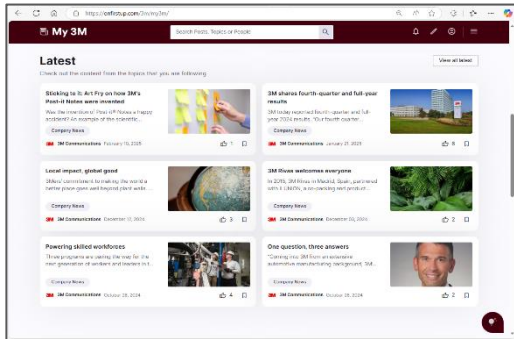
https://onfirstup.com/3m/my3m/

My 3M

Search Posts, Topics or People

Latest

Check out the content from the topics that you are following

View all latest

Sticking to it: Art Fry on how 3M's Post-it Notes were invented

Was the invention of Post-it® Notes a happy accident? An example of the scientific...

Company News

3M Communications February 10, 2025

1

3M shares fourth-quarter and full-year results

3M today reported fourth-quarter and full-year 2024 results. "Our fourth-quarter...

Company News

3M Communications January 21, 2025

8

Local impact, global good

3M's commitment to making the world a better place goes well beyond plant walls...

Company News

3M Communications December 12, 2024

3

3M Rivas welcomes everyone

In 2015, 3M Rivas in Madrid, Spain, partnered with CLIADIN, a no-seeking and product...

Company News

3M Communications December 03, 2024

2

Powering skilled workforces

Three programs are paving the way for the next generation of workers and leaders in t...

Company News

3M Communications October 28, 2024

4

One question, three answers

"Coming into 3M from an extensive automotive manufacturing background, 3M...

Company News

3M Communications October 28, 2024

2